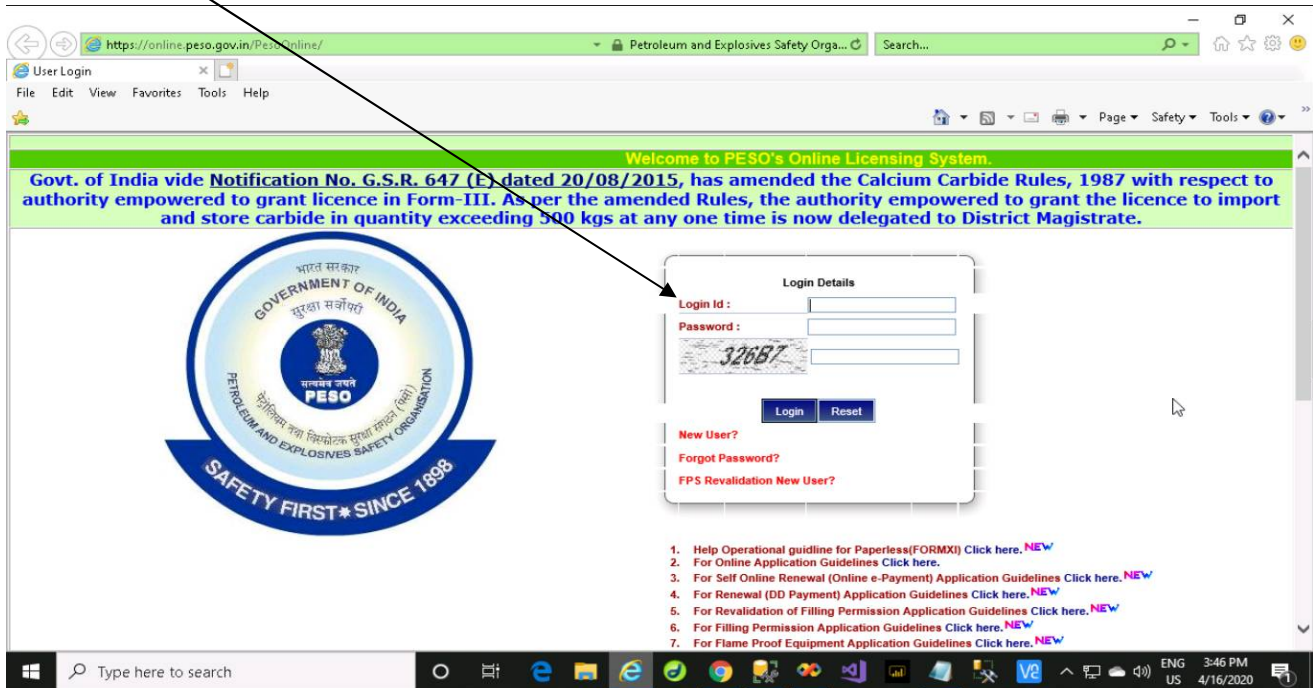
https://online.peso.gov.in/PesoOnline/ Petroleum and Explosives Safety Orga... Search...

User Login

File Edit View Favorites Tools Help

Page Safety Tools

Welcome to PESO's Online Licensing System.

Govt. of India vide Notification No. G.S.R. 647 (E) dated 20/08/2015, has amended the Calcium Carbide Rules, 1987 with respect to authority empowered to grant licence in Form-III. As per the amended Rules, the authority empowered to grant the licence to import and store carbide in quantity exceeding 500 kgs at any one time is now delegated to District Magistrate.

भारत सरकार GOVERNMENT OF INDIA सुरक्षा सर्वोपरि सत्यमेव जयते PESO पेट्रोलियम तथा विस्फोटक सुरक्षा संगठन (पेसो) PETROLEUM AND EXPLOSIVES SAFETY ORGANISATION SAFETY FIRST ✱ SINCE 1898

Login Details

Login Id :

Password :

326B7

Login Reset

New User?

Forgot Password?

FPS Revalidation New User?

1. Help Operational guidline for Paperless(FORMXI) Click here. NEW
2. For Online Application Guidelines Click here.
3. For Self Online Renewal (Online e-Payment) Application Guidelines Click here. NEW
4. For Renewal (DD Payment) Application Guidelines Click here. NEW
5. For Revalidation of Filling Permission Application Guidelines Click here. NEW
6. For Filling Permission Application Guidelines Click here. NEW
7. For Flame Proof Equipment Application Guidelines Click here. NEW

Type here to search

ENG US 3:46 PM 4/16/2020